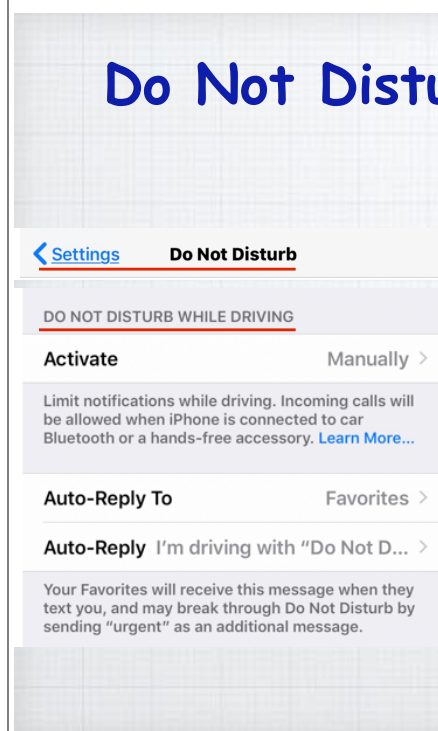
Do Not Distu

Settings Do Not Disturb

DO NOT DISTURB WHILE DRIVING

Activate Manually

Limit notifications while driving. Incoming calls will be allowed when iPhone is connected to car Bluetooth or a hands-free accessory. Learn More...

Auto-Reply To Favorites

Auto-Reply I'm driving with "Do Not D...

Your Favorites will receive this message when they text you, and may break through Do Not Disturb by sending "urgent" as an additional message.